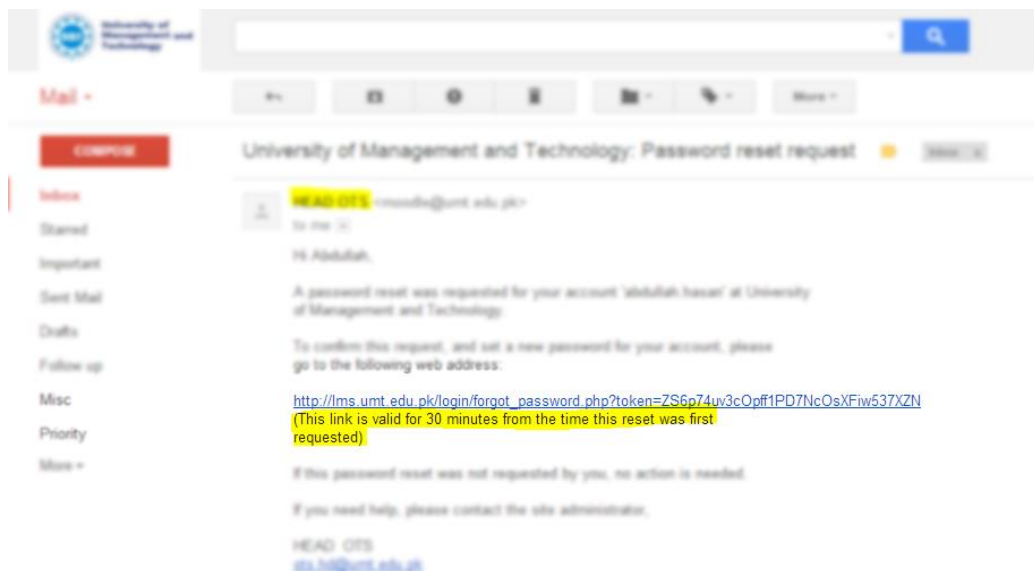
University of Management and Technology

Mail

More

COMPOSE

Inbox

Starred

Important

Sent Mail

Drafts

Follow up

Misc

Priority

More

University of Management and Technology: Password reset request

Inbox

HEAD OTS <moodle@umt.edu.pk>

to me

Hi Abdullah,

A password reset was requested for your account 'abdullah.hasan' at University of Management and Technology.

To confirm this request, and set a new password for your account, please go to the following web address:

http://lms.umt.edu.pk/login/forgot_password.php?token=ZS6p74uv3cOpff1PD7NcOsXFiw537XZN
(This link is valid for 30 minutes from the time this reset was first requested)

If this password reset was not requested by you, no action is needed.

If you need help, please contact the site administrator,

HEAD OTS
ots.hd@umt.edu.pk